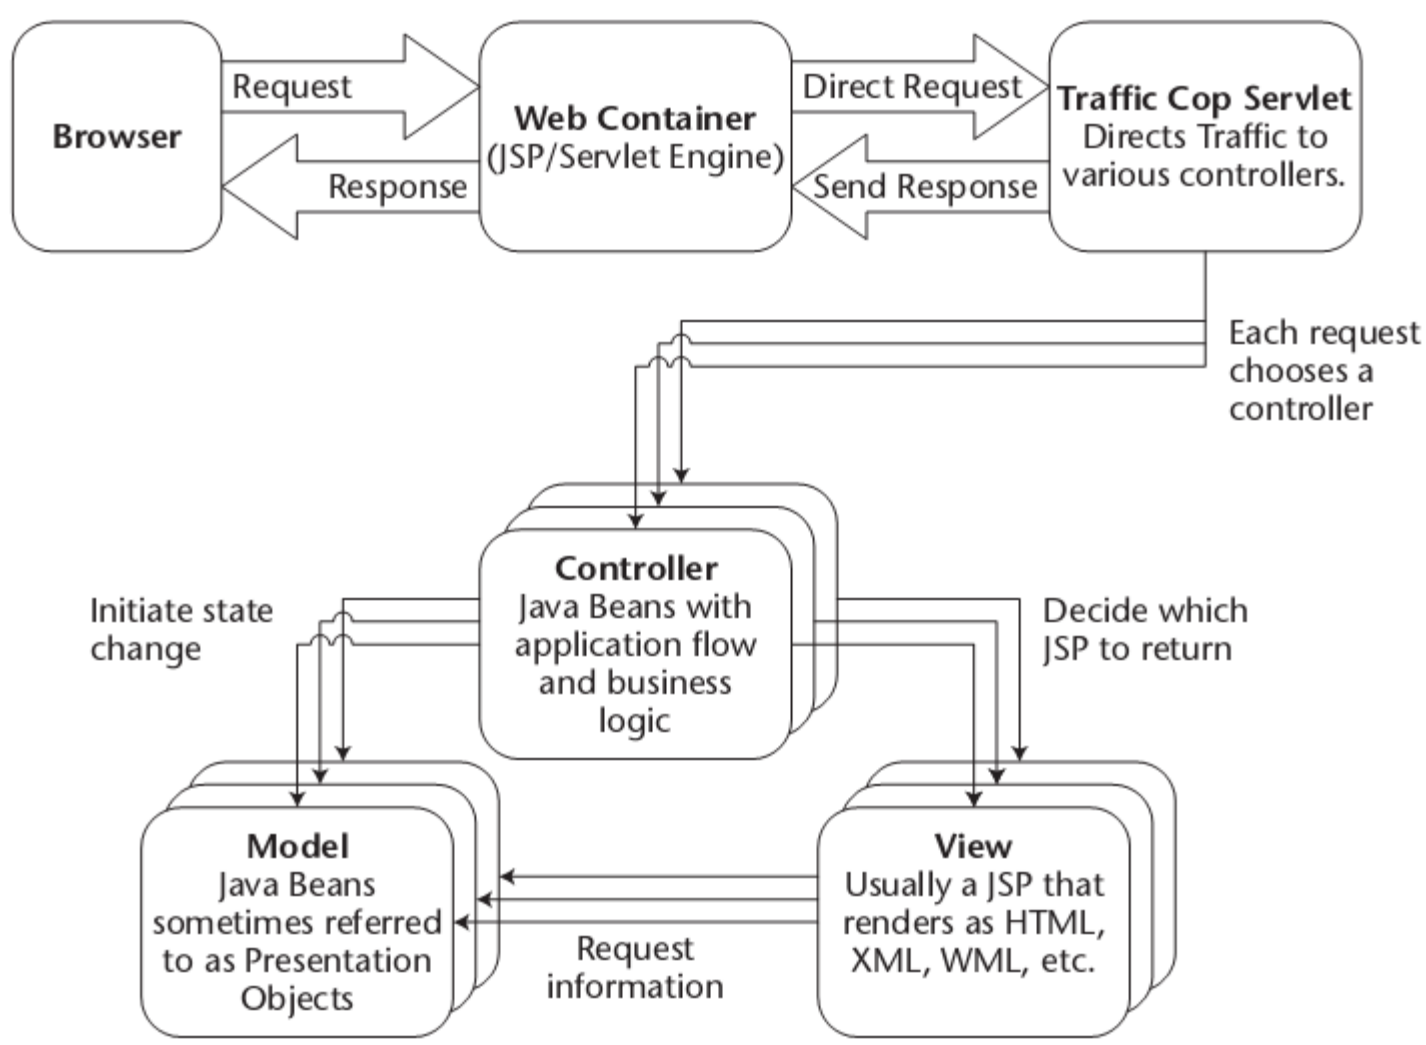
Browser

Request

Response

Web Container
(JSP/Servlet Engine)

Direct Request

Send Response

Traffic Cop Servlet
Directs Traffic to various controllers.

Each request chooses a controller

Controller
Java Beans with application flow and business logic

Initiate state change

Decide which JSP to return

Model
Java Beans sometimes referred to as Presentation Objects

View
Usually a JSP that renders as HTML, XML, WML, etc.

Request information